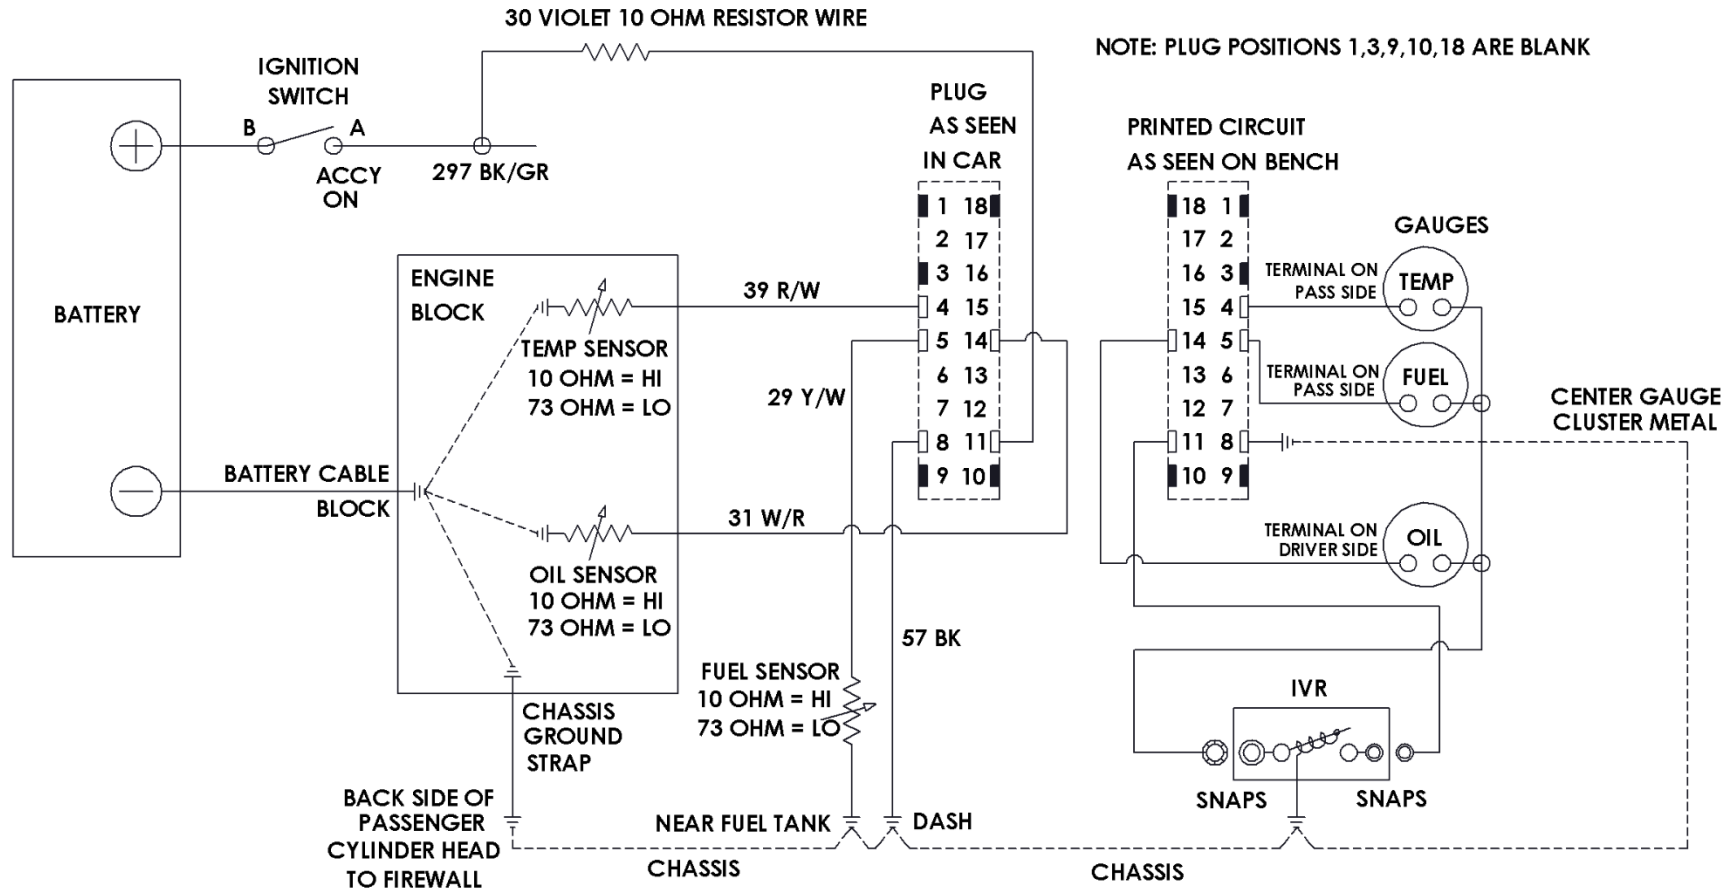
30 VIOLET 10 OHM RESISTOR WIRE

NOTE: PLUG POSITIONS 1,3,9,10,18 ARE BLANK

IGNITION SWITCH

B

A

ACCY ON

297 BK/GR

BATTERY

PLUG AS SEEN IN CAR

PRINTED CIRCUIT AS SEEN ON BENCH

GAUGES

| | |
|---|---|
| 1 | 18 |
| 2 | 17 |
| 3 | 16 |
| 4 | 15 |
| 5 | 14 |
| 6 | 13 |
| 7 | 12 |
| 8 | 11 |
| 9 | 10 |

| | |
|---|---|
| 18 | 1 |
| 17 | 2 |
| 16 | 3 |
| 15 | 4 |
| 14 | 5 |
| 13 | 6 |
| 12 | 7 |
| 11 | 8 |
| 10 | 9 |

ENGINE BLOCK

39 R/W

TEMP SENSOR
10 OHM = HI
73 OHM = LO

29 Y/W

TERMINAL ON PASS SIDE

TEMP

TERMINAL ON PASS SIDE

FUEL

CENTER GAUGE CLUSTER METAL

BATTERY CABLE BLOCK

31 W/R

TERMINAL ON DRIVER SIDE

OIL

OIL SENSOR
10 OHM = HI
73 OHM = LO

57 BK

FUEL SENSOR
10 OHM = HI
73 OHM = LO

IVR

CHASSIS GROUND STRAP

SNAPS

SNAPS

BACK SIDE OF PASSENGER CYLINDER HEAD TO FIREWALL

NEAR FUEL TANK

DASH

CHASSIS

CHASSIS